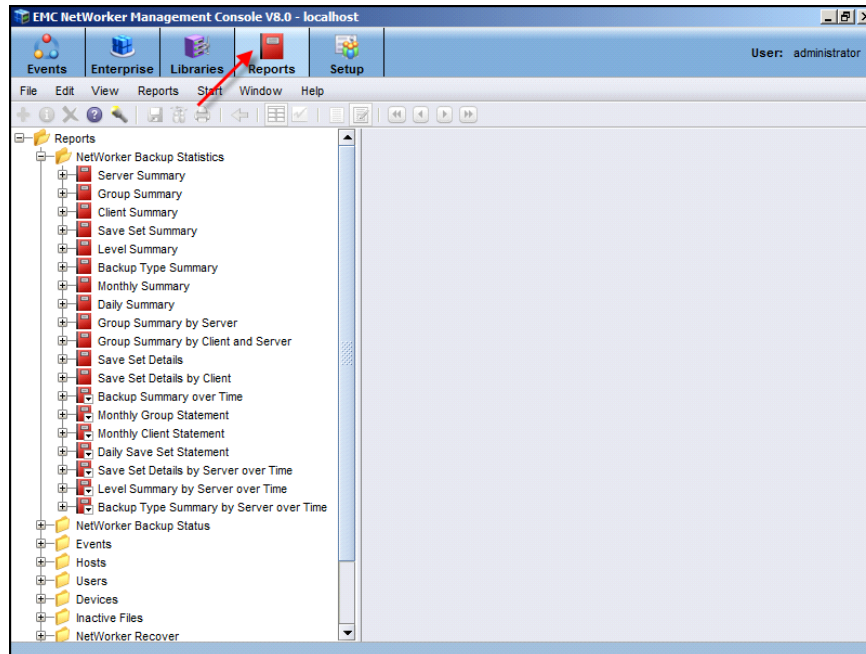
EMC NetWorker Management Console V8.0 - localhost

Events Enterprise Libraries Reports Setup

User: administrator

File Edit View Reports Start Window Help

Reports
NetWorker Backup Statistics
Server Summary
Group Summary
Client Summary
Save Set Summary
Level Summary
Backup Type Summary
Monthly Summary
Daily Summary
Group Summary by Server
Group Summary by Client and Server
Save Set Details
Save Set Details by Client
Backup Summary over Time
Monthly Group Statement
Monthly Client Statement
Daily Save Set Statement
Save Set Details by Server over Time
Level Summary by Server over Time
Backup Type Summary by Server over Time
NetWorker Backup Status
Events
Hosts
Users
Devices
Inactive Files
NetWorker Recover